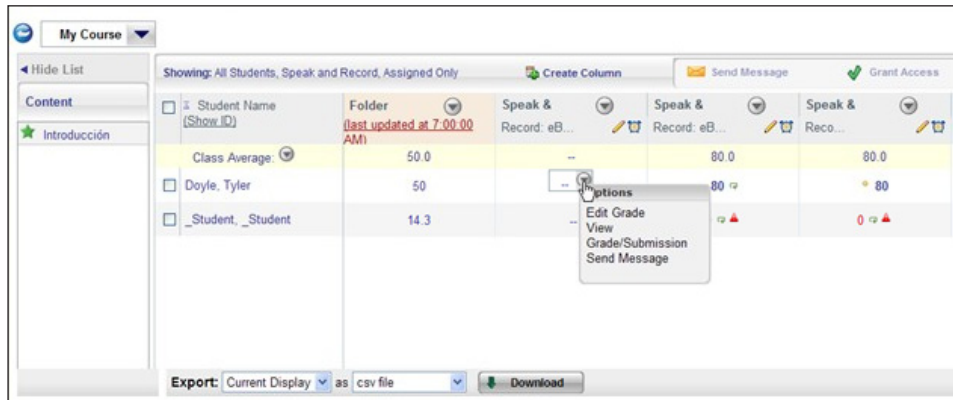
My Course

◂Hide List

Content

Introducción

Showing: All Students, Speak and Record, Assigned Only

Create Column

Send Message

Grant Access

| Student Name (Show ID) | Folder (last updated at 7:00:00 AM) | Speak & Record: eB... | Speak & Record: eB... | Speak & Reco... |
|---|---|---|---|---|
| Class Average: | 50.0 | -- | 80.0 | 80.0 |
| Doyle, Tyler | 50 | -- | 80 | 80 |
| _Student, _Student | 14.3 | -- | | 0 |

Options
Edit Grade
View
Grade/Submission
Send Message

Export: Current Display as csv file Download